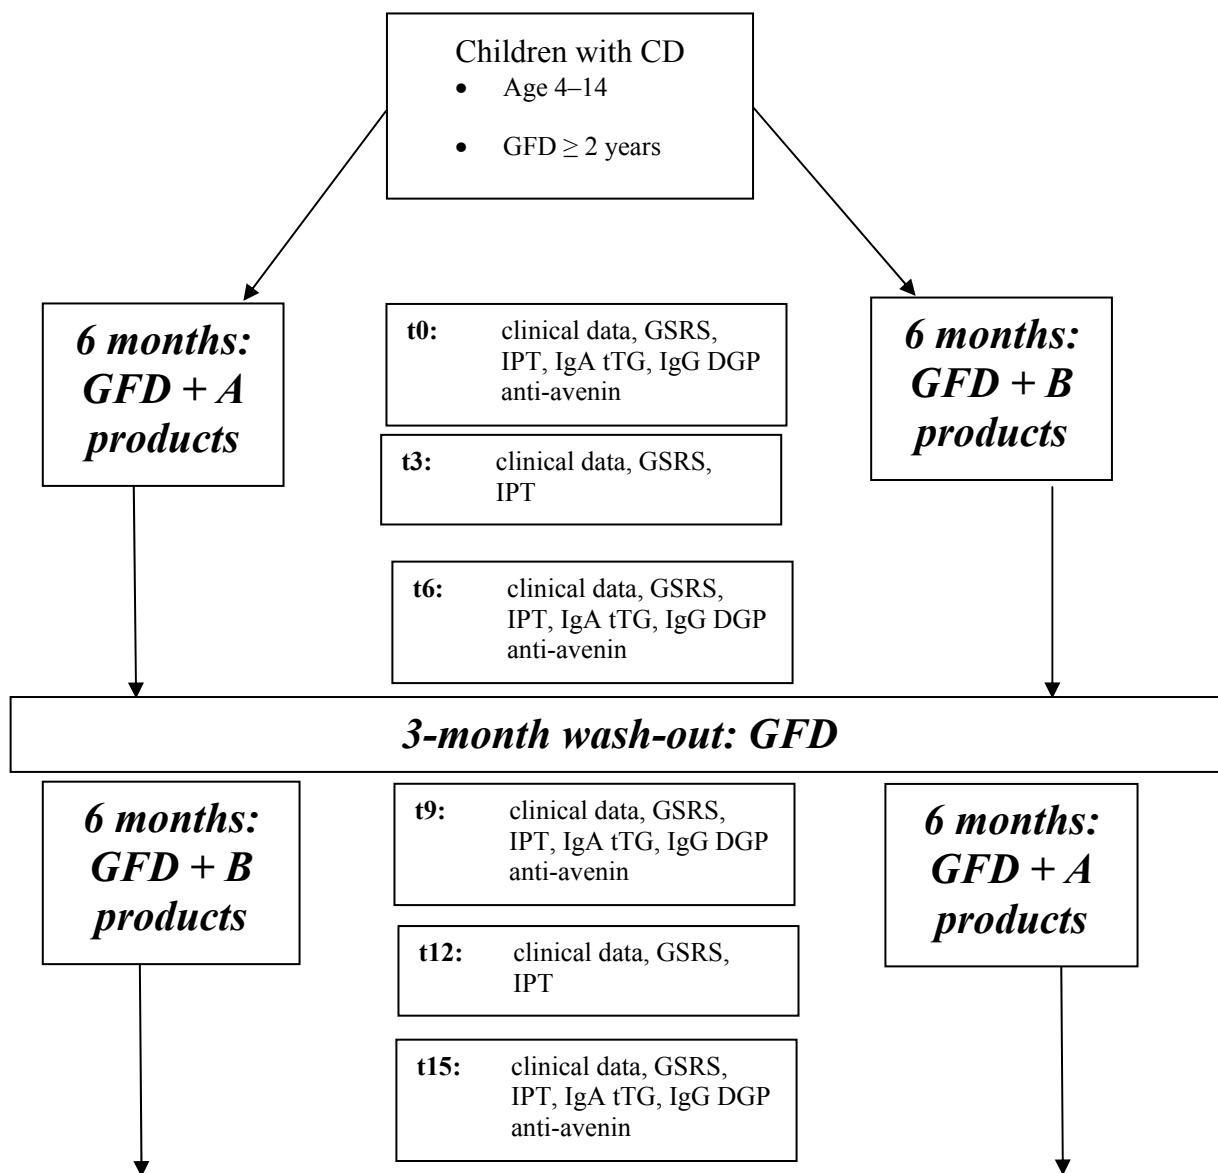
Children with CD
- Age 4–14
- GFD $\geq$ 2 years

6 months: GFD + A products

t0: clinical data, GSRS, IPT, IgA tTG, IgG DGP anti-avenin

6 months: GFD + B products

t3: clinical data, GSRS, IPT

t6: clinical data, GSRS, IPT, IgA tTG, IgG DGP anti-avenin

3-month wash-out: GFD

6 months: GFD + B products

t9: clinical data, GSRS, IPT, IgA tTG, IgG DGP anti-avenin

6 months: GFD + A products

t12: clinical data, GSRS, IPT

t15: clinical data, GSRS, IPT, IgA tTG, IgG DGP anti-avenin